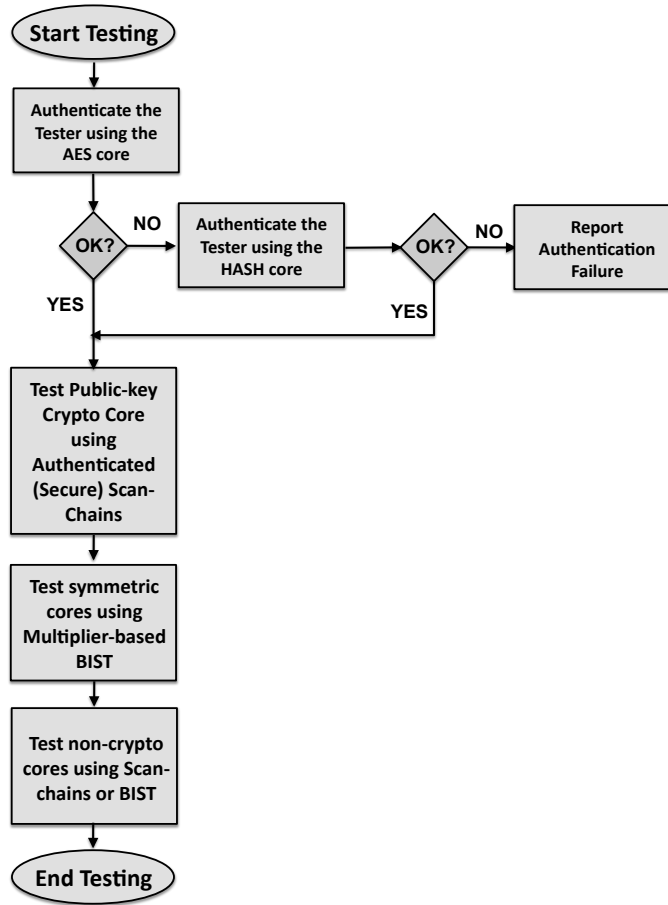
Start Testing

Authenticate the Tester using the AES core

OK?

NO

Authenticate the Tester using the HASH core

OK?

NO

Report Authentication Failure

YES

YES

Test Public-key Crypto Core using Authenticated (Secure) Scan-Chains

Test symmetric cores using Multiplier-based BIST

Test non-crypto cores using Scan-chains or BIST

End Testing